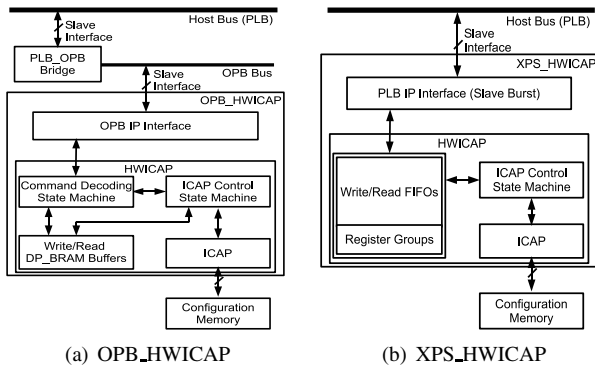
Host Bus (PLB)

Slave Interface

PLB_OPB Bridge

Slave Interface

OPB Bus

OPB_HWICAP

OPB IP Interface

HWICAP

Command Decoding State Machine

ICAP Control State Machine

Write/Read DP_BRAM Buffers

ICAP

Configuration Memory

(a) OPB_HWICAP

Host Bus (PLB)

Slave Interface

XPS_HWICAP

PLB IP Interface (Slave Burst)

HWICAP

Write/Read FIFOs

Register Groups

ICAP Control State Machine

ICAP

Configuration Memory

(b) XPS_HWICAP